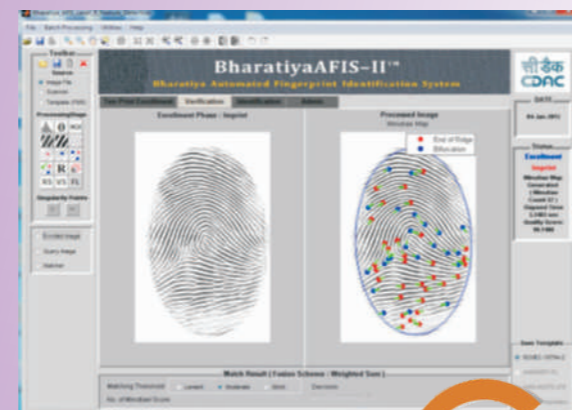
BharatiyaAFIS-II™
Bharatiya Automated Fingerprint Identification System

File Batch Processing Utilities Help

Toolbar
Source
Image File
Scanner
Template

Ten Print Enrollment Verification Identification Admin

Enrollment Phase : Imprint

Processed Image
Minutiae Map

End of Ridge
Bifurcation

सी डैक
CDAC

Date
04 Jan 2011

Status
Enrollment
Imprint

Singularity Points

Enrolled Image
Query Image
Matcher

Match Result ( Fusion Scheme : Weighted Sum )
Matching Threshold Lenient Moderate Strict
No. of Minutiae Score
Decision

Save Template